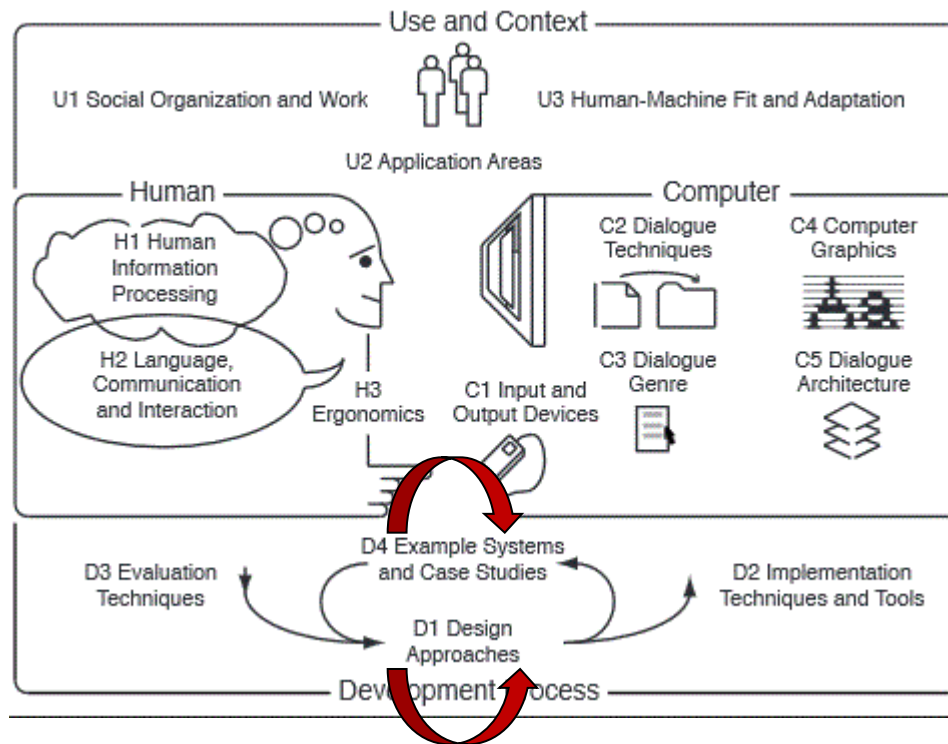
Use and Context

U1 Social Organization and Work

U3 Human-Machine Fit and Adaptation

U2 Application Areas

Human

Computer

H1 Human Information Processing

H2 Language, Communication and Interaction

H3 Ergonomics

C1 Input and Output Devices

C2 Dialogue Techniques

C3 Dialogue Genre

C4 Computer Graphics

C5 Dialogue Architecture

D4 Example Systems and Case Studies

D3 Evaluation Techniques

D2 Implementation Techniques and Tools

D1 Design Approaches

Dev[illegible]opment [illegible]rocess